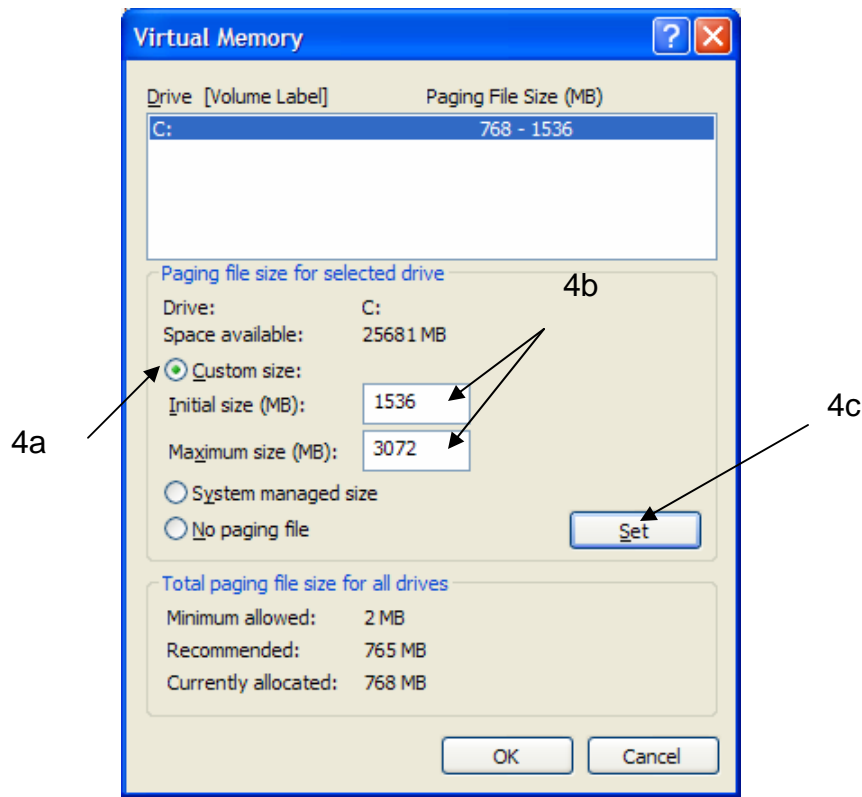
Virtual Memory

?

Drive [Volume Label] Paging File Size (MB)

C: 768 - 1536

Paging file size for selected drive

4b

Drive: C:

Space available: 25681 MB

Custom size:

4a

Initial size (MB): 1536

4c

Maximum size (MB): 3072

System managed size

No paging file

Set

Total paging file size for all drives

Minimum allowed: 2 MB

Recommended: 765 MB

Currently allocated: 768 MB

OK

Cancel